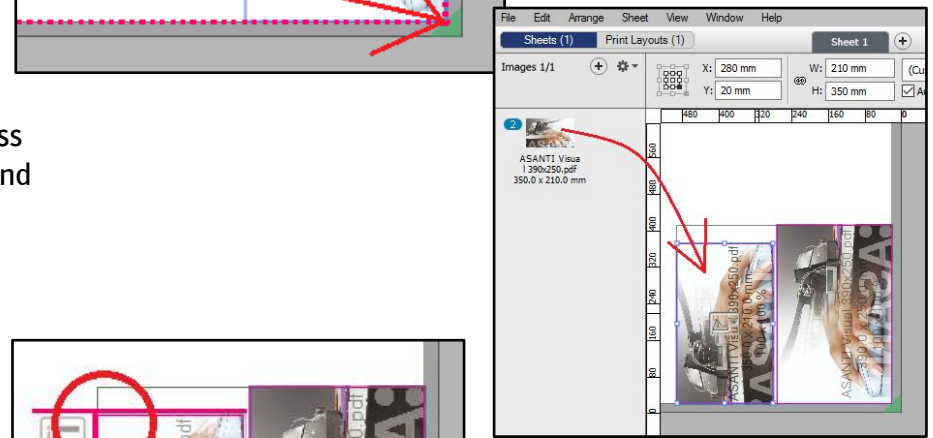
ss
nd

File Edit Arrange Sheet View Window Help

Sheets (1) Print Layouts (1) Sheet 1

Images 1/1

X: 280 mm
Y: 20 mm
W: 210 mm
H: 350 mm

480 400 320 240 160 80 0

560
480
400
320
240
160
80
0

2

ASANTI Visual 390x250.pdf
350.0 x 210.0 mm

ASANTI Visual 390x250.pdf
390.0 x 210.0 mm
100.0 %

ASANTI Visual 390x250.pdf
390.0 x 210.0 mm
100.0 %

0.pdf